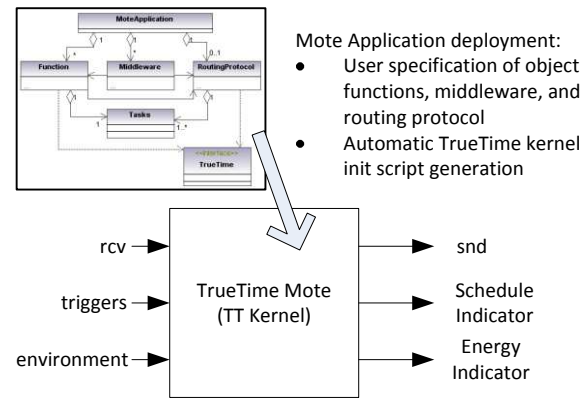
MoteApplication

Function

Middleware

RoutingProtocol

Tasks

<<interface>>

TrueTime

1

*

0..1

1

1..*

Mote Application deployment:

- User specification of object functions, middleware, and routing protocol
- Automatic TrueTime kernel init script generation

rcv

triggers

environment

TrueTime Mote (TT Kernel)

snd

Schedule Indicator

Energy Indicator